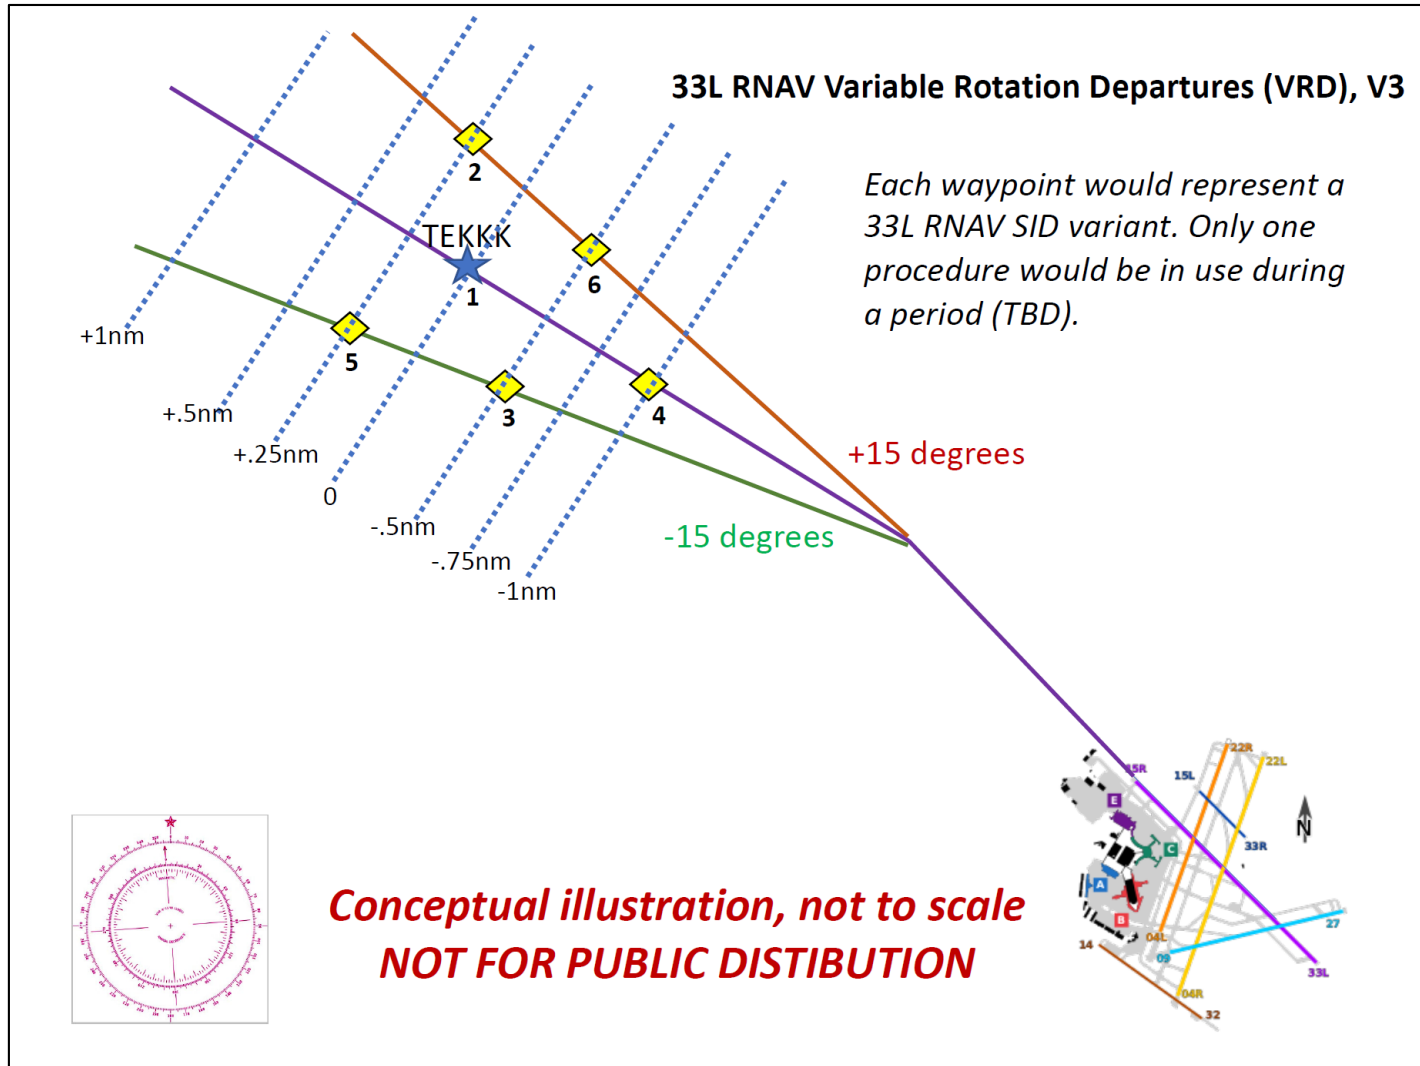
33L RNAV Variable Rotation Departures (VRD), V3

Each waypoint would represent a 33L RNAV SID variant. Only one procedure would be in use during a period (TBD).

2

TEKKK

1

6

+1nm

5

3

4

+.5nm

+.25nm

+15 degrees

0

-.5nm

-.75nm

-15 degrees

-1nm

15R

15L

22R

22L

E

C

33R

N

A

B

04L

27

14

09

33L

04R

32

Conceptual illustration, not to scale
NOT FOR PUBLIC DISTIBUTION